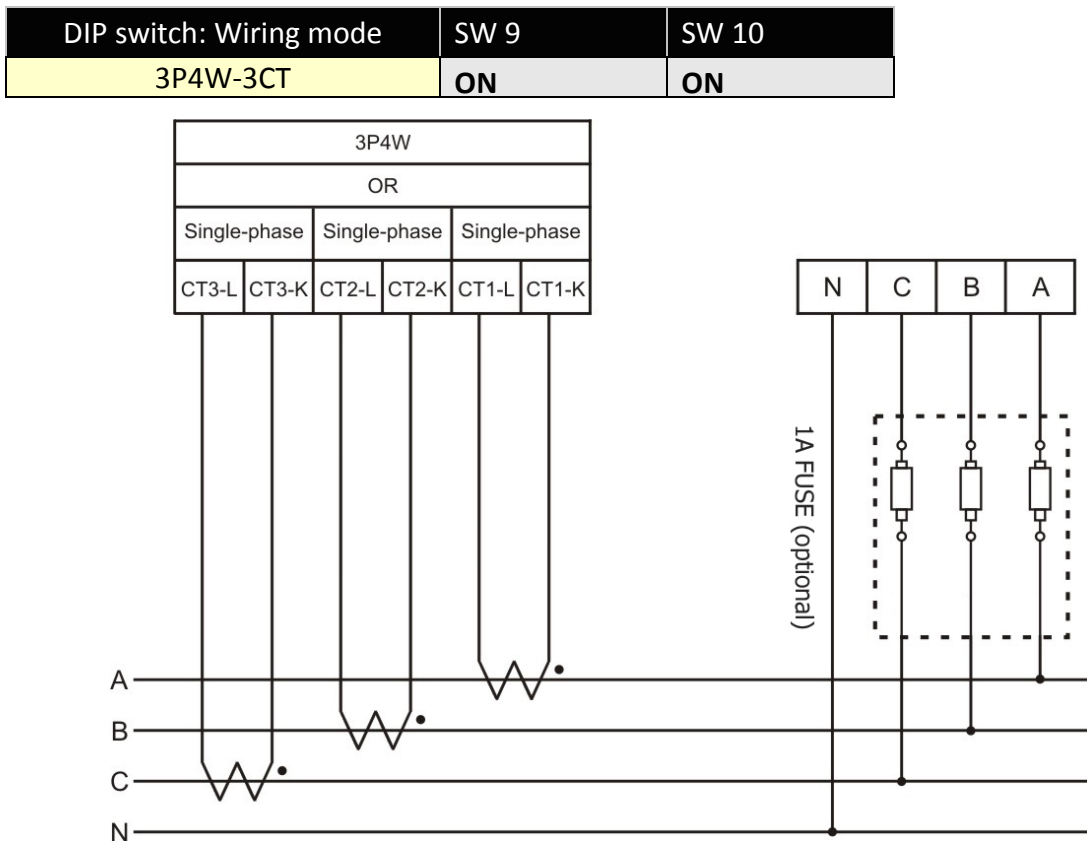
| DIP switch: Wiring mode | SW 9 | SW 10 |
|---|---|---|
| 3P4W-3CT | ON | ON |

| 3P4W | | | | | |
|---|---|---|---|---|---|
| OR | | | | | |
| Single-phase | | Single-phase | | Single-phase | |
| CT3-L | CT3-K | CT2-L | CT2-K | CT1-L | CT1-K |

| N | C | B | A |
|---|---|---|---|

1A FUSE (optional)

A
B
C
N